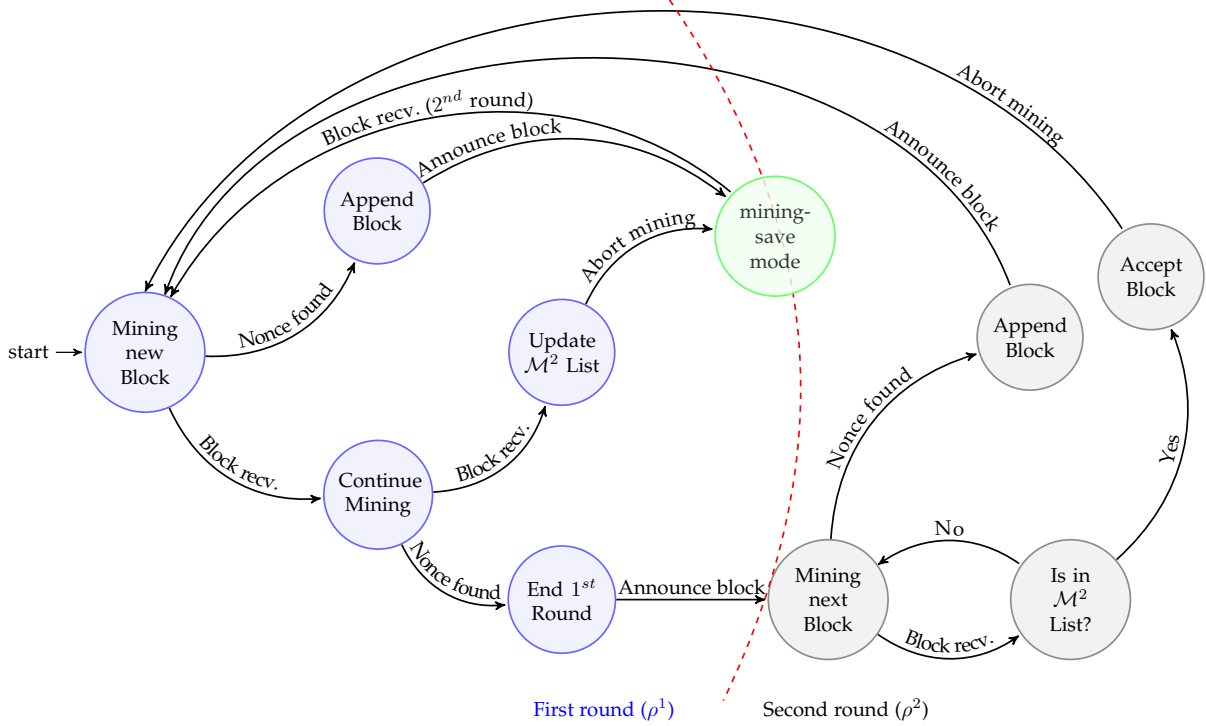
Abort mining

Announce block

Block recv. ($2^{nd}$ round)

Announce block

Append Block

mining-save mode

Abort mining

Accept Block

start

Mining new Block

Nonce found

Update $\mathcal{M}^2$ List

Append Block

Nonce found

Block recv.

Continue Mining

Block recv.

Yes

No

Nonce found

End $1^{st}$ Round

Announce block

Mining next Block

Is in $\mathcal{M}^2$ List?

Block recv.

First round ($\rho^1$)

Second round ($\rho^2$)